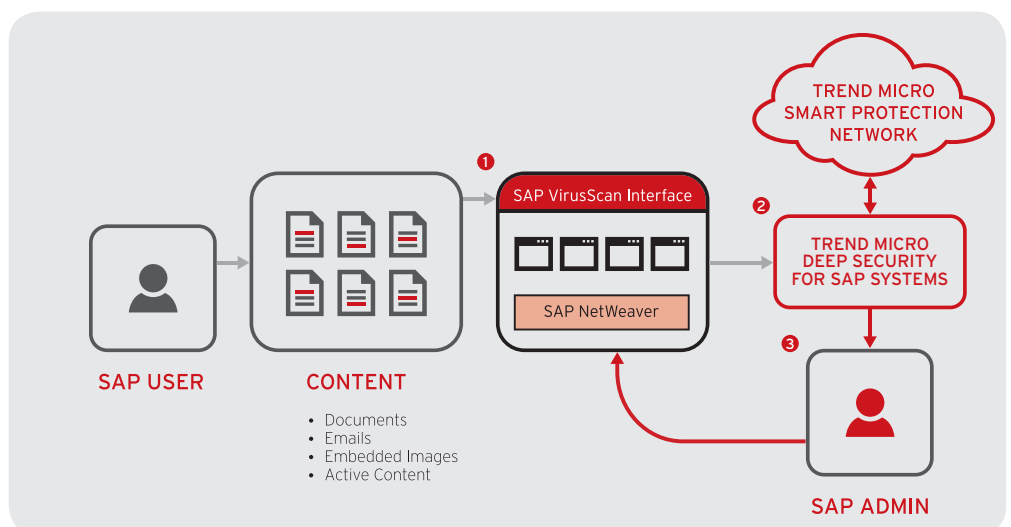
TREND MICRO SMART PROTECTION NETWORK

1

SAP VirusScan Interface

SAP NetWeaver

2

TREND MICRO DEEP SECURITY FOR SAP SYSTEMS

3

SAP USER

CONTENT

- Documents
- Emails
- Embedded Images
- Active Content

SAP ADMIN